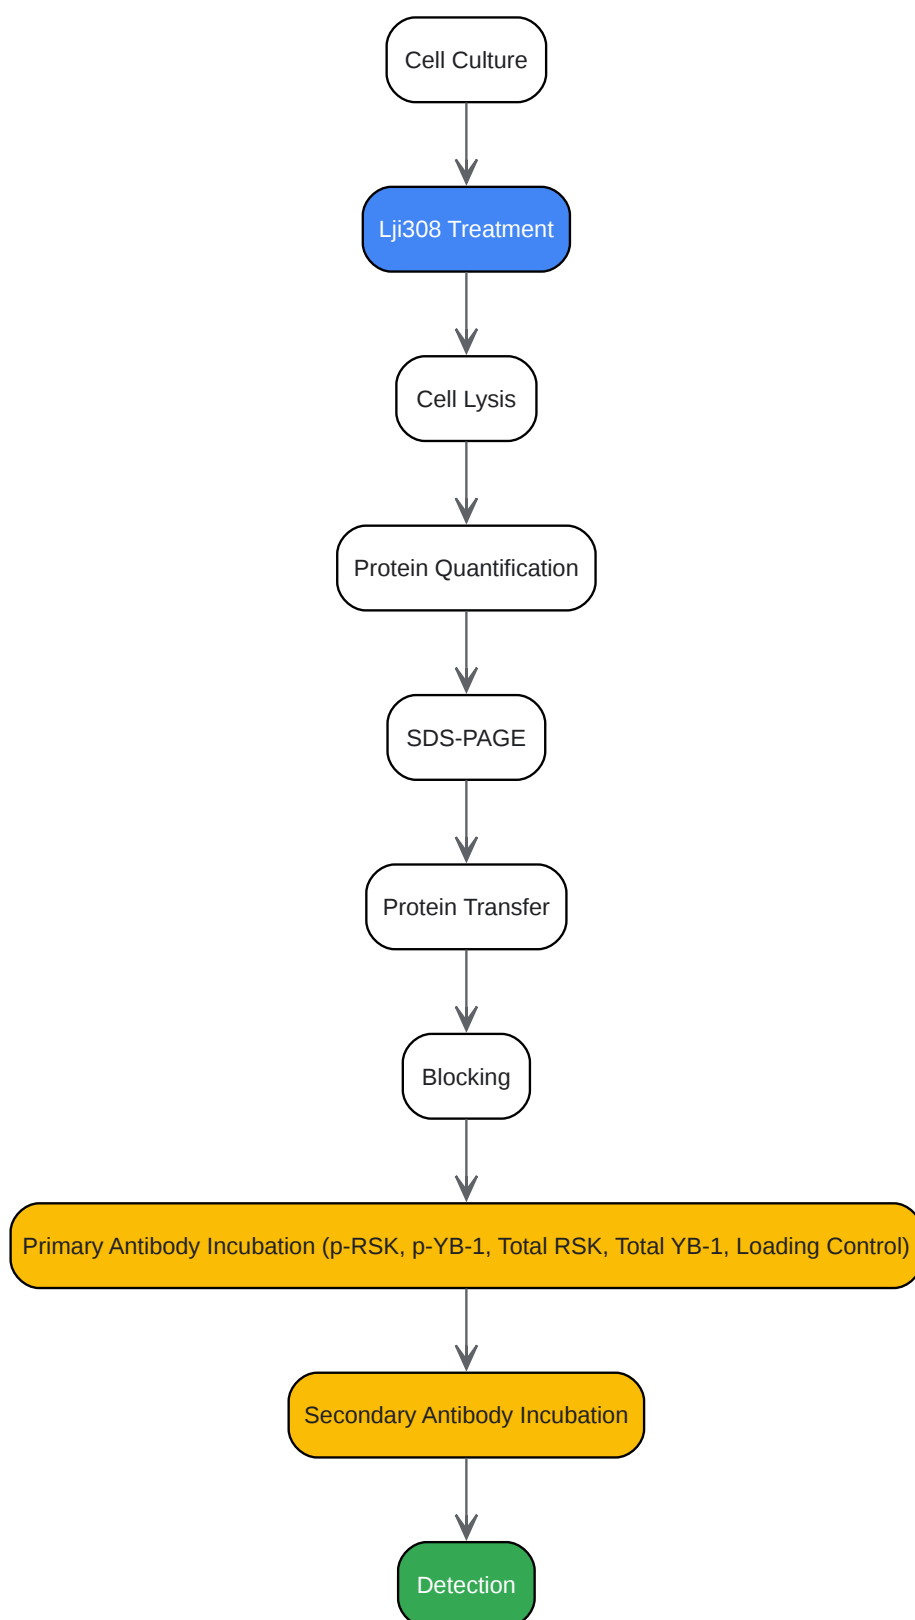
Cell Culture

Lji308 Treatment

Cell Lysis

Protein Quantification

SDS-PAGE

Protein Transfer

Blocking

Primary Antibody Incubation (p-RSK, p-YB-1, Total RSK, Total YB-1, Loading Control)

Secondary Antibody Incubation

Detection